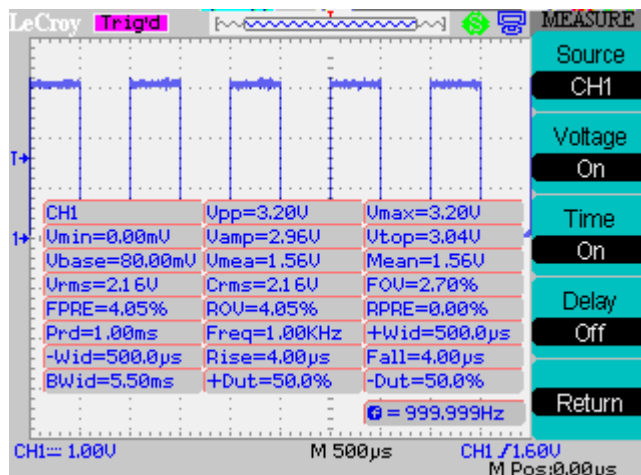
LeCroy Trig'd MEASURE

Source
CH1
Voltage
On
Time
On
Delay
Off
Return

T→
1→

| CH1 | Vpp=3.20V | Vmax=3.20V |
|---|---|---|
| Vmin=0.00mV | Vamp=2.96V | Vtop=3.04V |
| Vbase=80.00mV | Vmea=1.56V | Mean=1.56V |
| Vrms=2.16V | Crms=2.16V | FOV=2.70% |
| FPRE=4.05% | ROV=4.05% | RPRE=0.00% |
| Prd=1.00ms | Freq=1.00KHz | +Wid=500.0μs |
| -Wid=500.0μs | Rise=4.00μs | Fall=4.00μs |
| BWid=5.50ms | +Dut=50.0% | -Dut=50.0% |

= 999.999Hz

CH1 1.00V M 500μs CH1 1.60V
M Pos:0.00μs